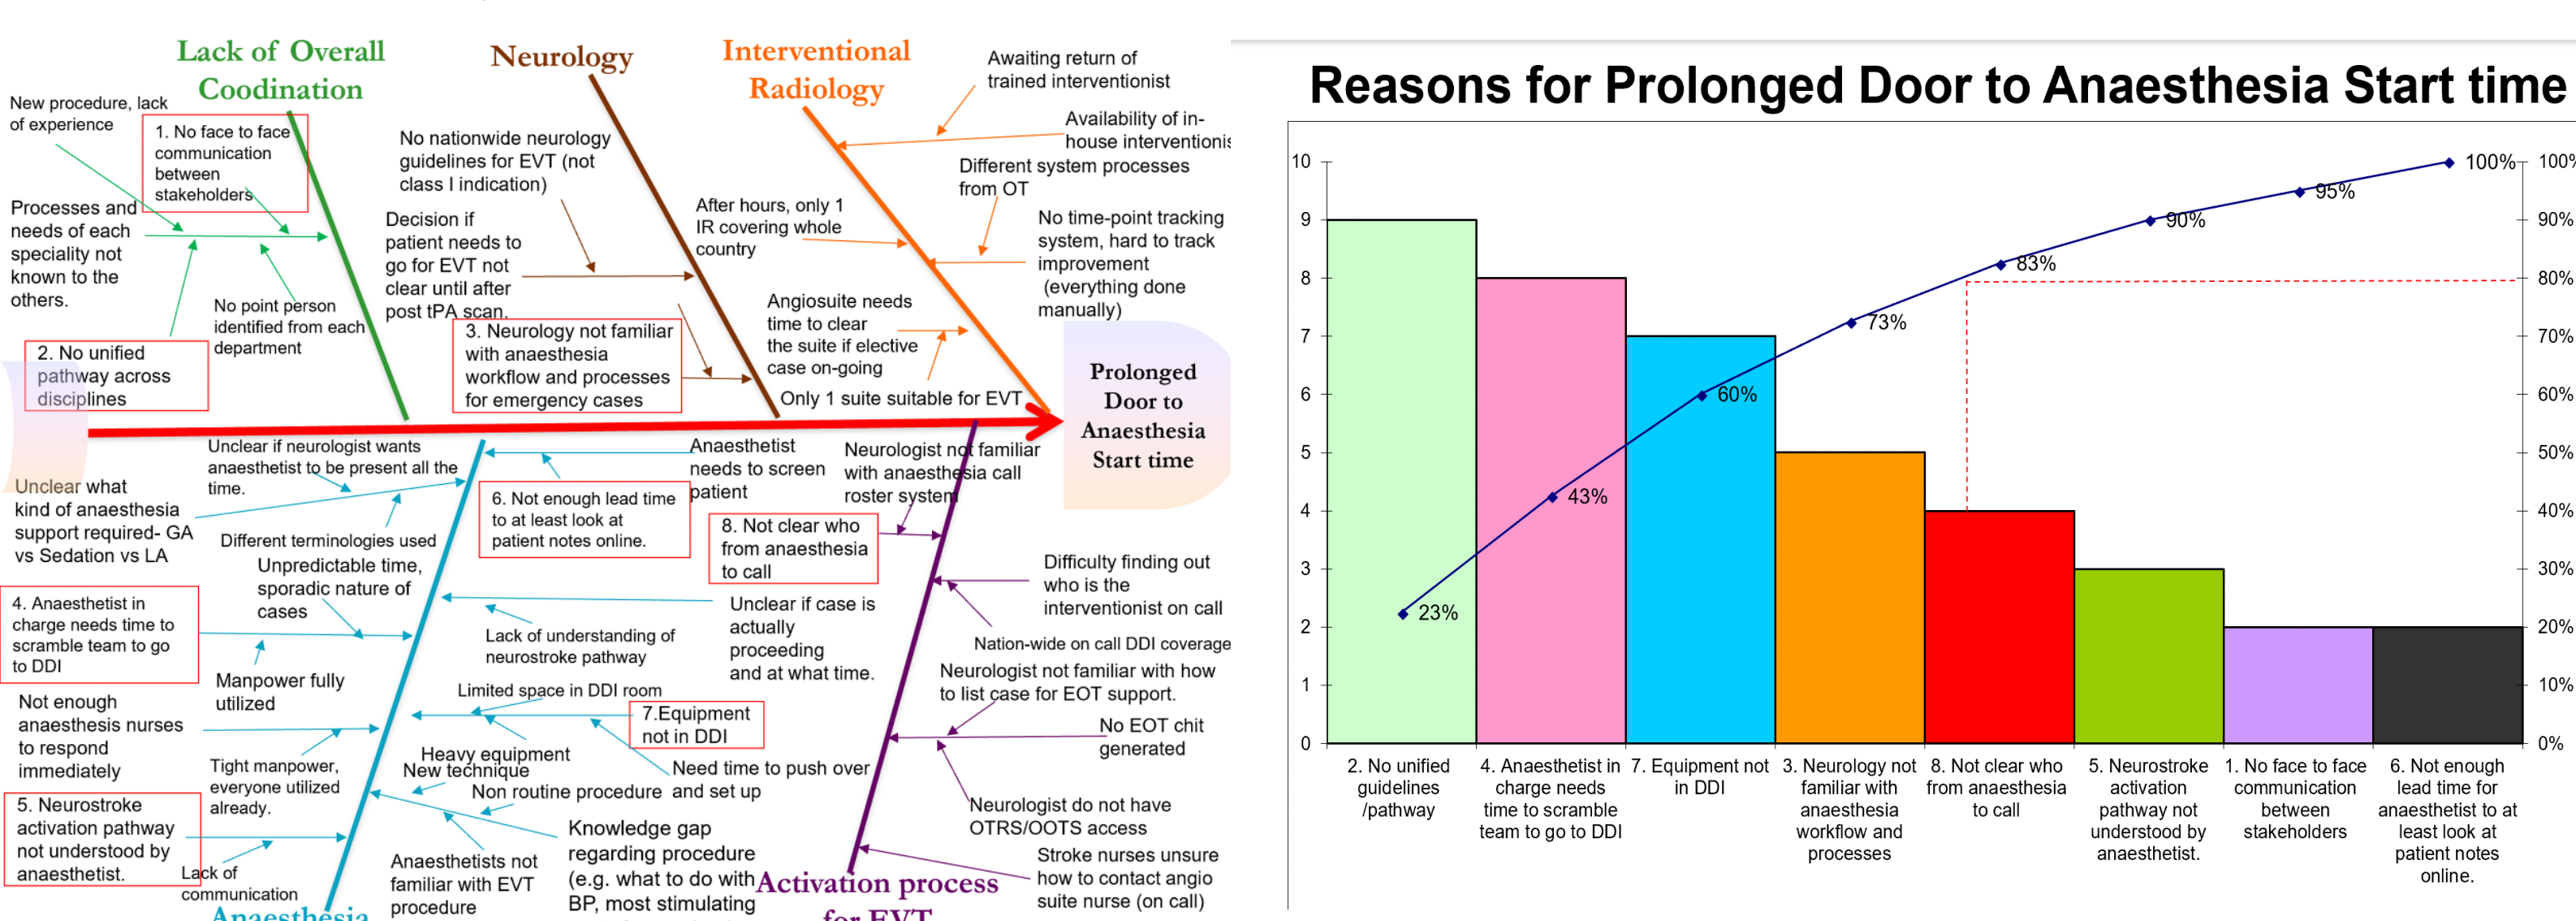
Lack of Overall Coodination

Neurology

Interventional Radiology

Awaiting return of trained interventionist

Availability of in-house interventionis

New procedure, lack of experience

1. No face to face communication between stakeholders

No nationwide neurology guidelines for EVT (not class I indication)

Different system processes from OT

Processes and needs of each speciality not known to the others.

Decision if patient needs to go for EVT not clear until after post tPA scan.

After hours, only 1 IR covering whole country

No time-point tracking system, hard to track improvement (everything done manually)

No point person identified from each department

Angiosuite needs time to clear the suite if elective case on-going

2. No unified pathway across disciplines

3. Neurology not familiar with anaesthesia workflow and processes for emergency cases

Only 1 suite suitable for EVT

Prolonged Door to Anaesthesia Start time

Unclear if neurologist wants anaesthetist to be present all the time.

Anaesthetist needs to screen patient

Neurologist not familiar with anaesthesia call roster system

Unclear what kind of anaesthesia support required- GA vs Sedation vs LA

6. Not enough lead time to at least look at patient notes online.

8. Not clear who from anaesthesia to call

Different terminologies used

Unpredictable time, sporadic nature of cases

Difficulty finding out who is the interventionist on call

4. Anaesthetist in charge needs time to scramble team to go to DDI

Unclear if case is actually proceeding and at what time.

Lack of understanding of neurostroke pathway

Nation-wide on call DDI coverage

Manpower fully utilized

Neurologist not familiar with how to list case for EOT support.

Limited space in DDI room

Not enough anaesthesia nurses to respond immediately

7.Equipment not in DDI

No EOT chit generated

Heavy equipment

New technique

Tight manpower, everyone utilized already.

Need time to push over and set up

Non routine procedure

5. Neurostroke activation pathway not understood by anaesthetist.

Neurologist do not have OTRS/OOTS access

Knowledge gap regarding procedure (e.g. what to do with BP, most stimulating

Lack of communication

Anaesthetists not familiar with EVT procedure

Stroke nurses unsure how to contact angio suite nurse (on call)

Activation process for EVT

Anaesthesia

Reasons for Prolonged Door to Anaesthesia Start time

10, 9, 8, 7, 6, 5, 4, 3, 2, 1, 0

100%, 90%, 80%, 70%, 60%, 50%, 40%, 30%, 20%, 10%, 0%

23%, 43%, 60%, 73%, 83%, 90%, 95%, 100%

2. No unified guidelines /pathway

4. Anaesthetist in charge needs time to scramble team to go to DDI

7. Equipment not in DDI

3. Neurology not familiar with anaesthesia workflow and processes

8. Not clear who from anaesthesia to call

5. Neurostroke activation pathway not understood by anaesthetist.

1. No face to face communication between stakeholders

6. Not enough lead time for anaesthetist to at least look at patient notes online.